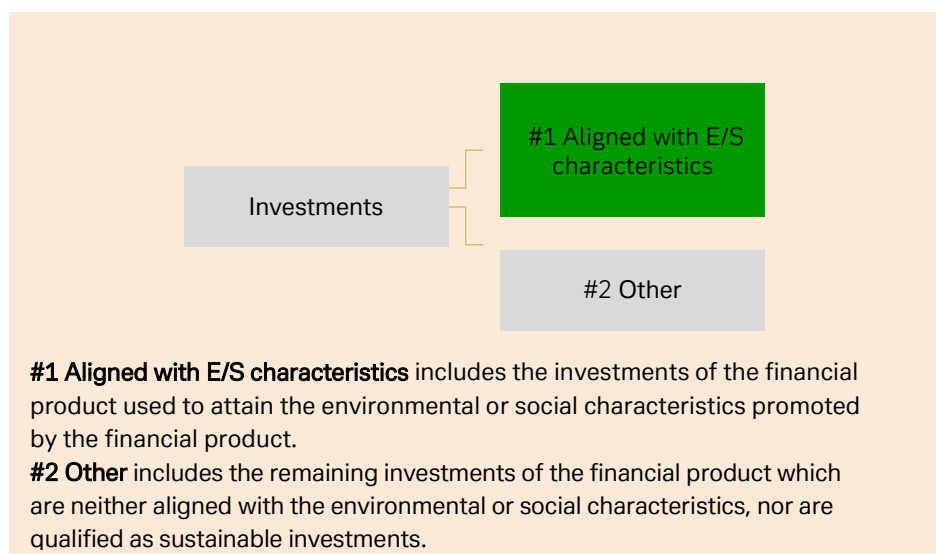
Investments

#1 Aligned with E/S characteristics

#2 Other

**#1 Aligned with E/S characteristics** includes the investments of the financial product used to attain the environmental or social characteristics promoted by the financial product.
**#2 Other** includes the remaining investments of the financial product which are neither aligned with the environmental or social characteristics, nor are qualified as sustainable investments.